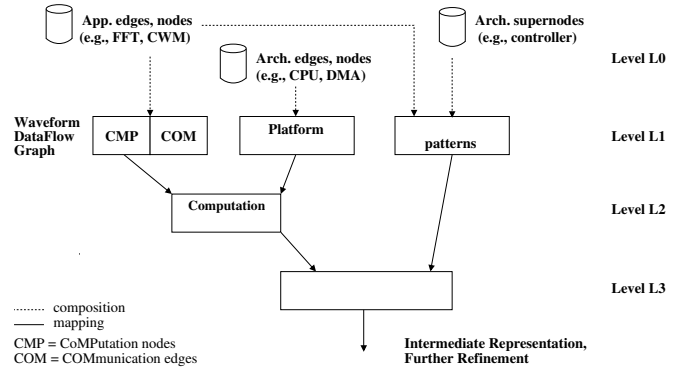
App. edges, nodes (e.g., FFT, CWM)

Arch. supernodes (e.g., controller)

Arch. edges, nodes (e.g., CPU, DMA)

Level L0

Waveform DataFlow Graph

CMP

COM

Platform

patterns

Level L1

Computation

Level L2

Level L3

composition
mapping

CMP = CoMPutation nodes
COM = COMmunication edges

Intermediate Representation, Further Refinement